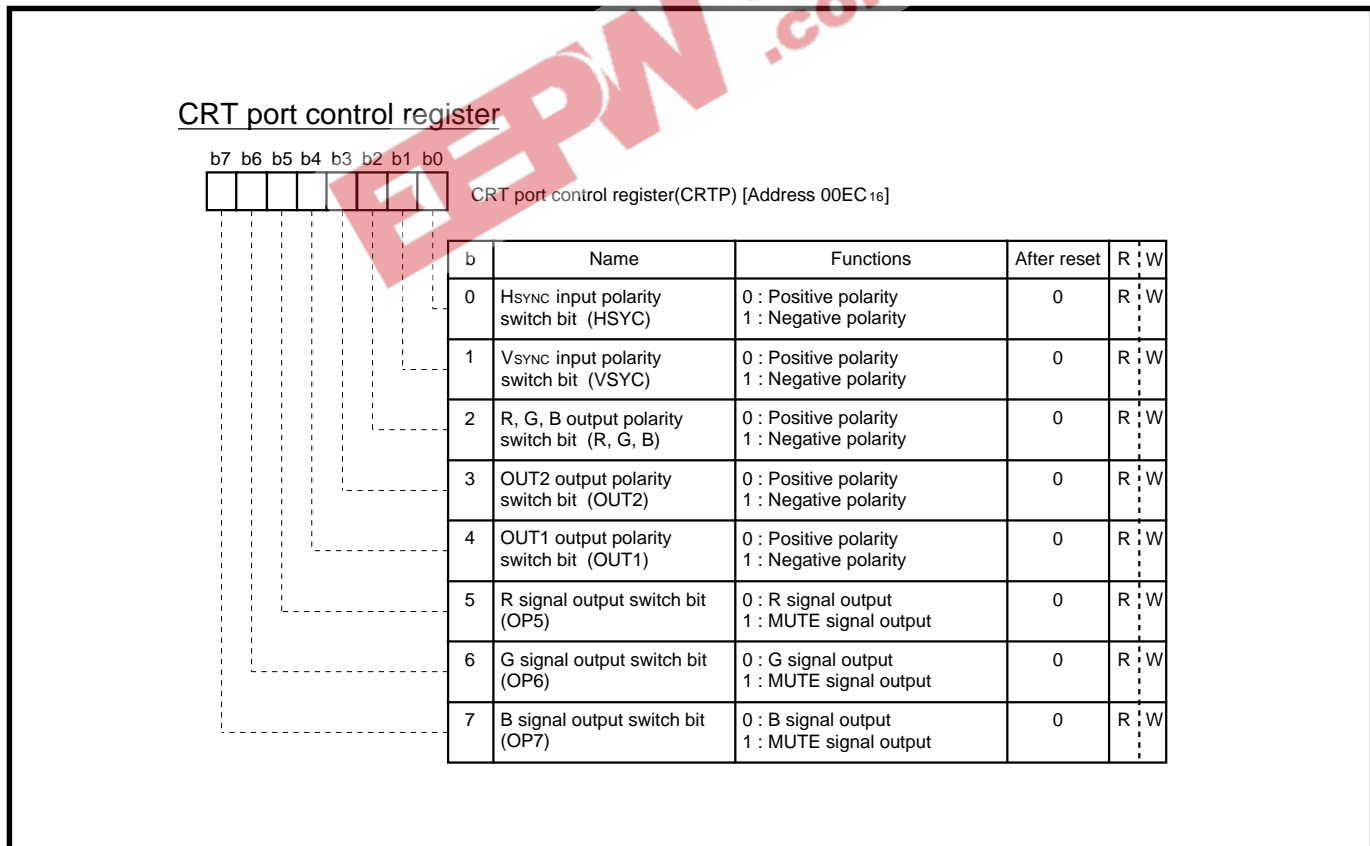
CRT port control register

b7 b6 b5 b4 b3 b2 b1 b0

CRT port control register(CRTP) [Address 00EC$_{16}$]

| b | Name | Functions | After reset | R | W |
|---|---|---|---|---|---|
| 0 | HSYNC input polarity switch bit (HSYC) | 0 : Positive polarity 1 : Negative polarity | 0 | R | W |
| 1 | VSYNC input polarity switch bit (VSYC) | 0 : Positive polarity 1 : Negative polarity | 0 | R | W |
| 2 | R, G, B output polarity switch bit (R, G, B) | 0 : Positive polarity 1 : Negative polarity | 0 | R | W |
| 3 | OUT2 output polarity switch bit (OUT2) | 0 : Positive polarity 1 : Negative polarity | 0 | R | W |
| 4 | OUT1 output polarity switch bit (OUT1) | 0 : Positive polarity 1 : Negative polarity | 0 | R | W |
| 5 | R signal output switch bit (OP5) | 0 : R signal output 1 : MUTE signal output | 0 | R | W |
| 6 | G signal output switch bit (OP6) | 0 : G signal output 1 : MUTE signal output | 0 | R | W |
| 7 | B signal output switch bit (OP7) | 0 : B signal output 1 : MUTE signal output | 0 | R | W |

EEPW .co